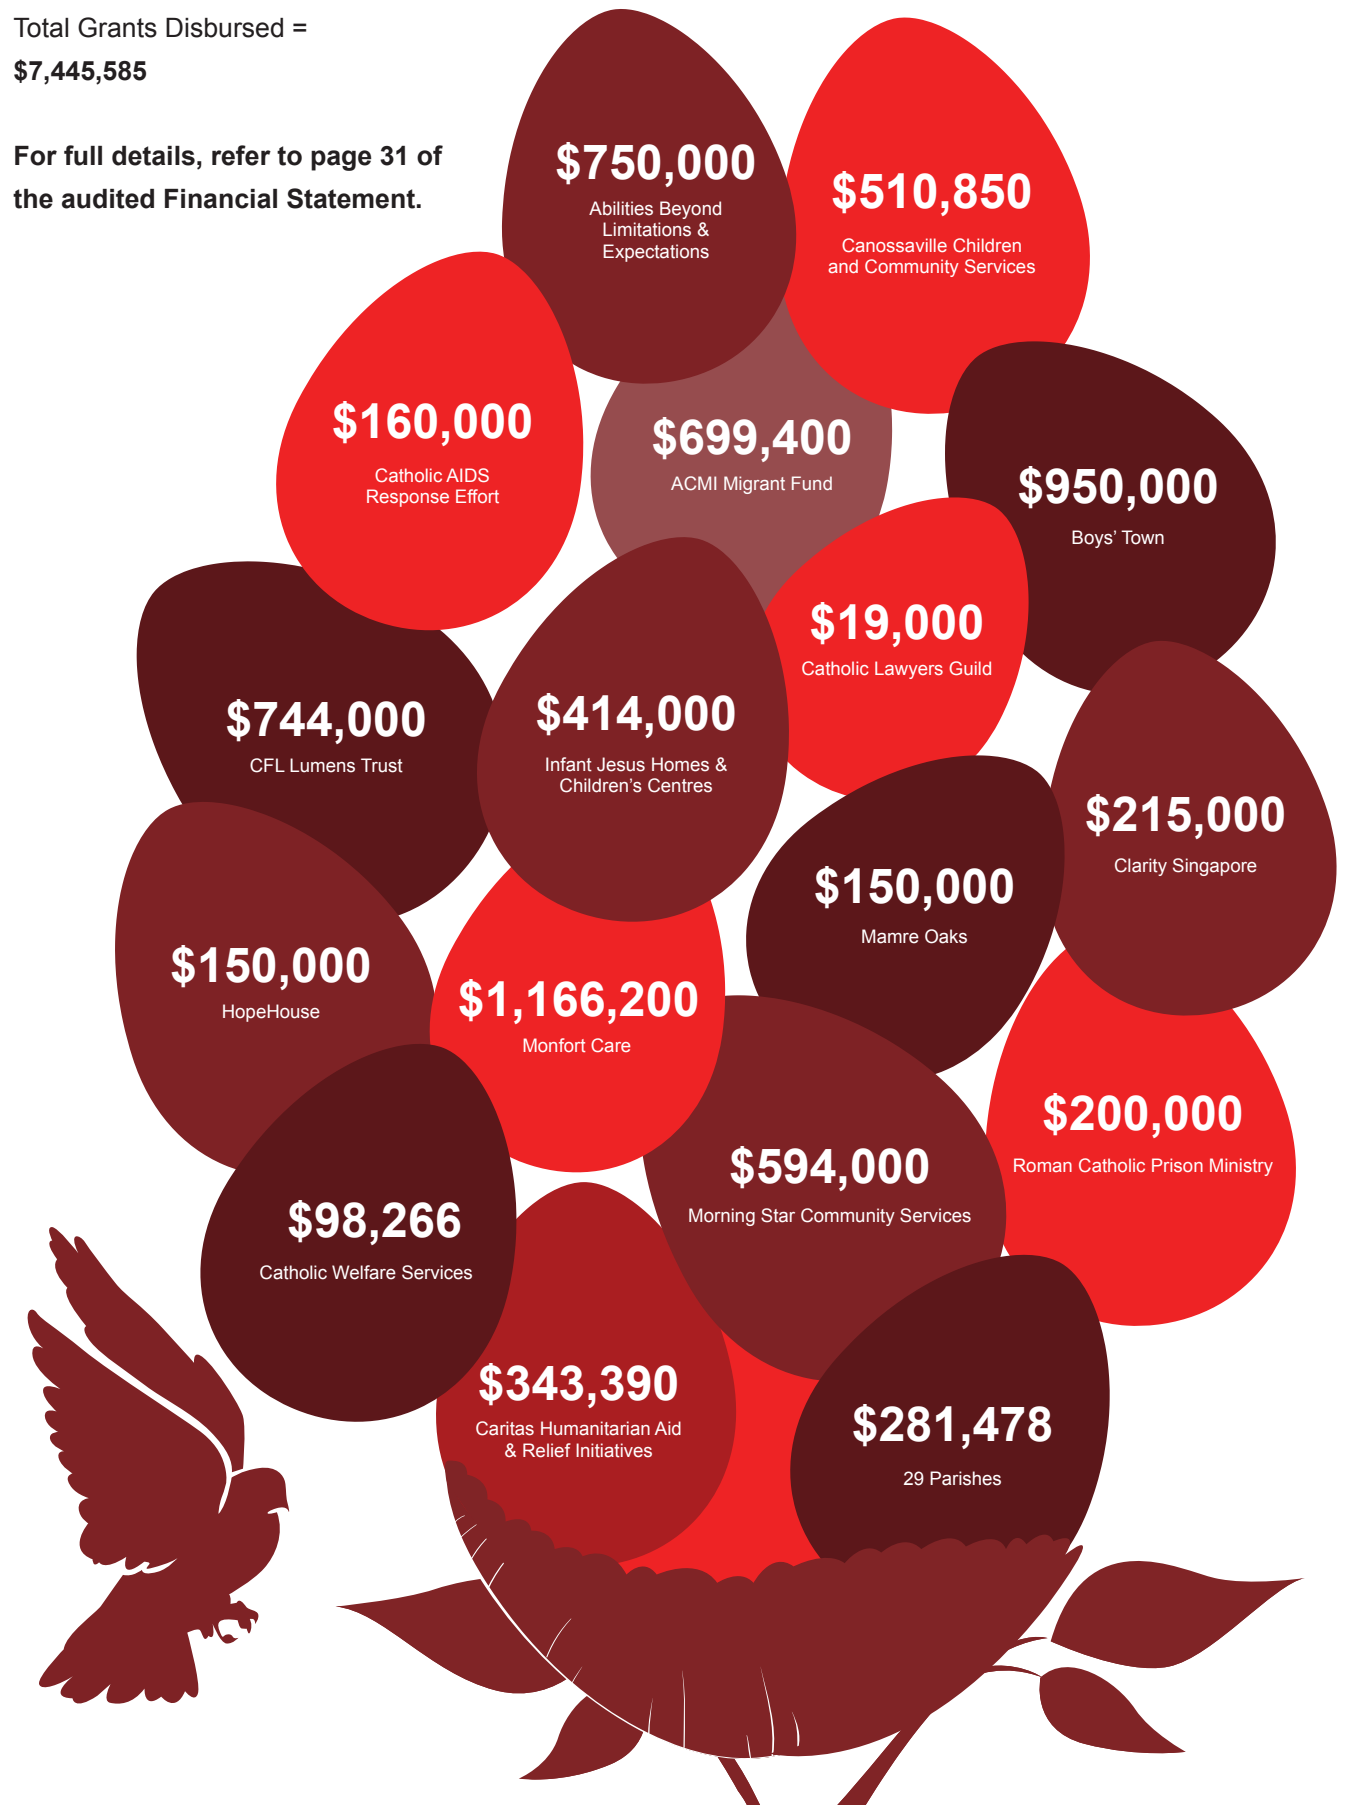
Total Grants Disbursed =
$7,445,585

For full details, refer to page 31 of the audited Financial Statement.

$750,000
Abilities Beyond Limitations & Expectations

$510,850
Canossaville Children and Community Services

$160,000
Catholic AIDS Response Effort

$699,400
ACMI Migrant Fund

$950,000
Boys' Town

$19,000
Catholic Lawyers Guild

$744,000
CFL Lumens Trust

$414,000
Infant Jesus Homes & Children's Centres

$215,000
Clarity Singapore

$150,000
Mamre Oaks

$150,000
HopeHouse

$1,166,200
Monfort Care

$200,000
Roman Catholic Prison Ministry

$594,000
Morning Star Community Services

$98,266
Catholic Welfare Services

$343,390
Caritas Humanitarian Aid & Relief Initiatives

$281,478
29 Parishes